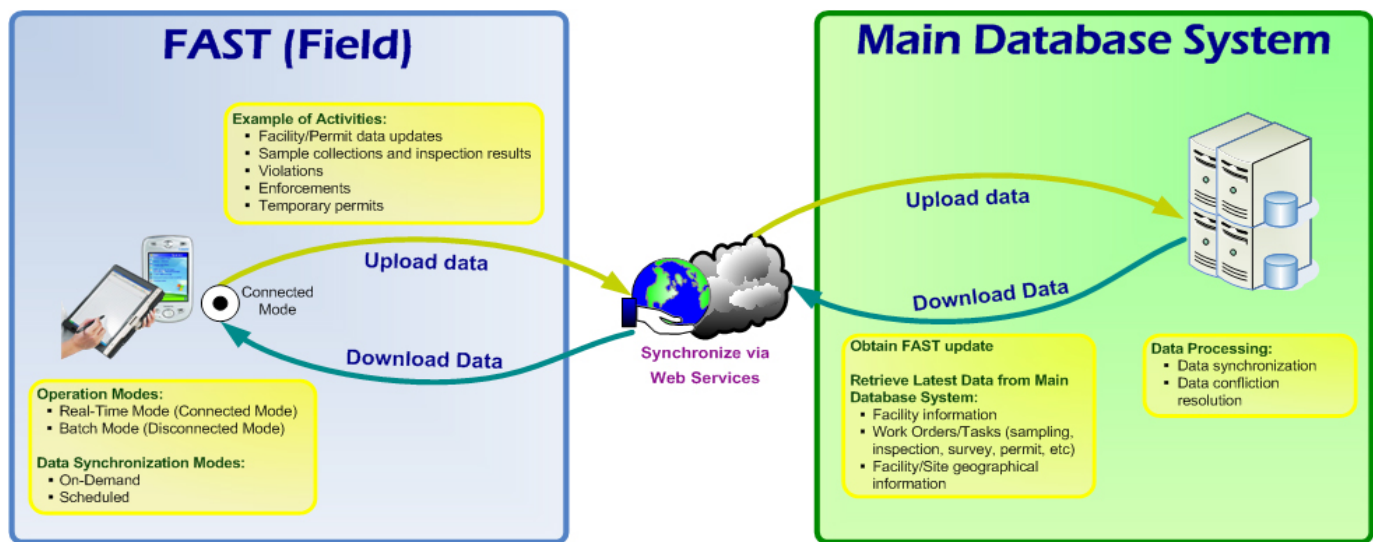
FAST (Field)

Example of Activities:
- Facility/Permit data updates
- Sample collections and inspection results
- Violations
- Enforcements
- Temporary permits

Connected Mode

Upload data

Download Data

Operation Modes:
- Real-Time Mode (Connected Mode)
- Batch Mode (Disconnected Mode)

Data Synchronization Modes:
- On-Demand
- Scheduled

Synchronize via Web Services

Main Database System

Upload data

Download Data

Obtain FAST update

Retrieve Latest Data from Main Database System:
- Facility information
- Work Orders/Tasks (sampling, inspection, survey, permit, etc)
- Facility/Site geographical information

Data Processing:
- Data synchronization
- Data confliction resolution